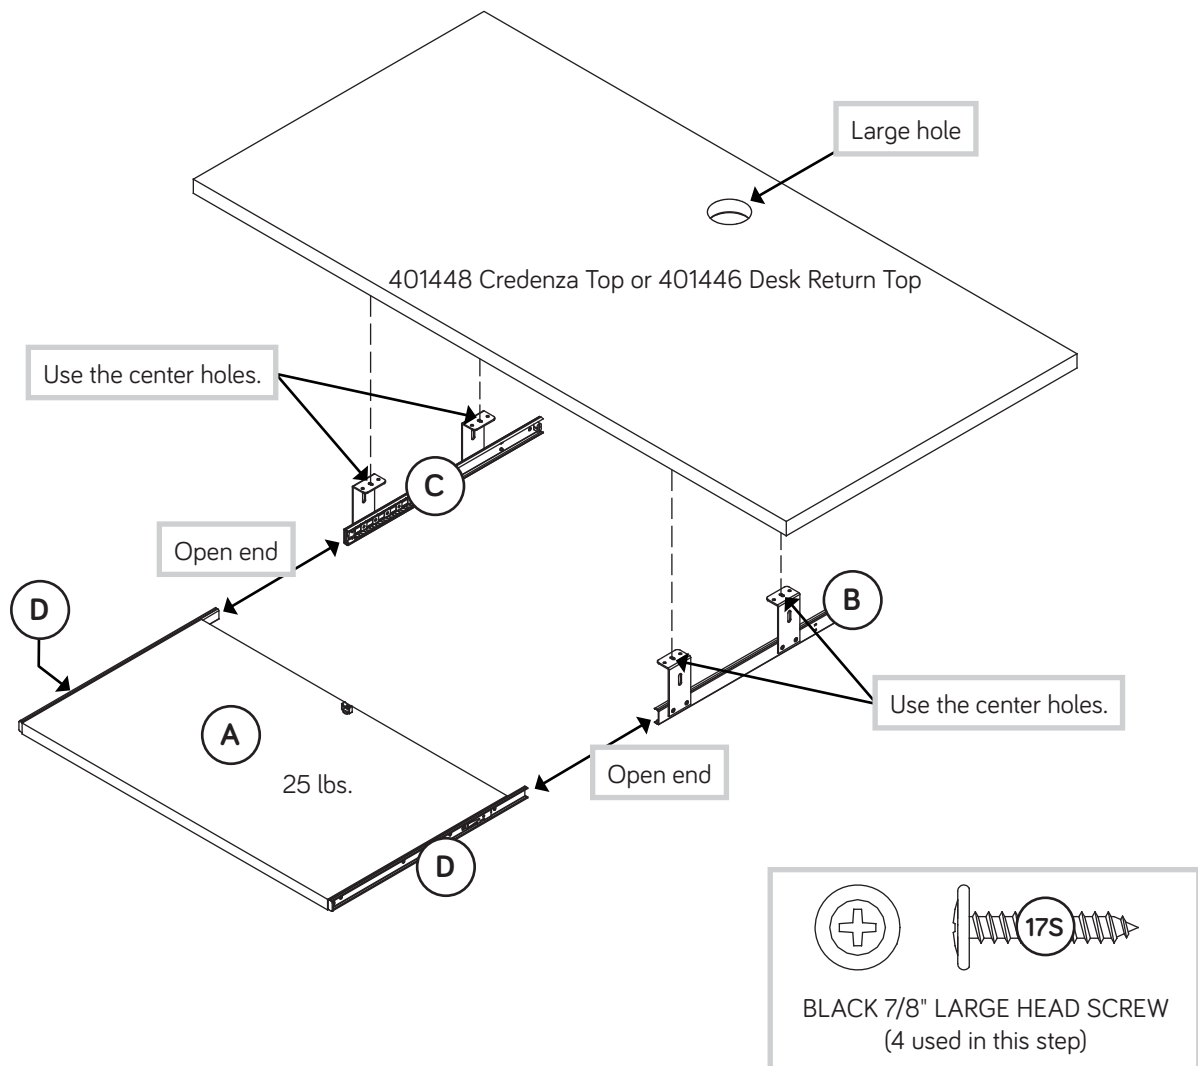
Large hole

401448 Credenza Top or 401446 Desk Return Top

Use the center holes.

C

Open end

D

A

25 lbs.

D

B

Use the center holes.

Open end

17S

BLACK 7/8" LARGE HEAD SCREW
(4 used in this step)